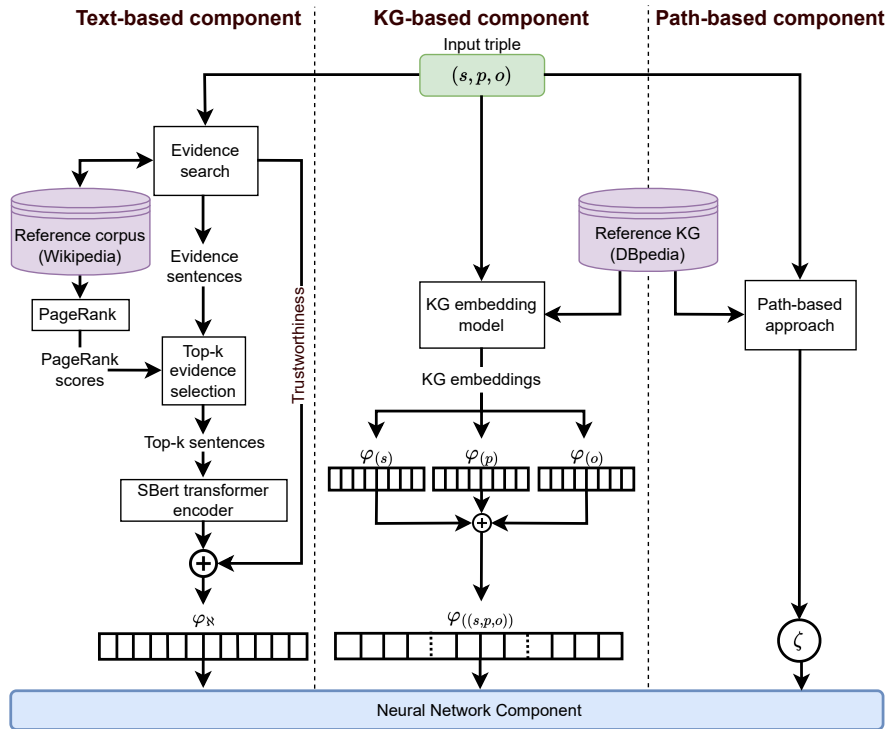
Text-based component

KG-based component

Path-based component

Input triple

$(s, p, o)$

Evidence search

Reference corpus (Wikipedia)

Evidence sentences

Trustworthiness

PageRank

PageRank scores

Top-k evidence selection

Top-k sentences

SBert transformer encoder

$\varphi_{\aleph}$

Reference KG (DBpedia)

KG embedding model

KG embeddings

$\varphi_{(s)}$

$\varphi_{(p)}$

$\varphi_{(o)}$

$\varphi_{((s,p,o))}$

Path-based approach

$\zeta$

Neural Network Component